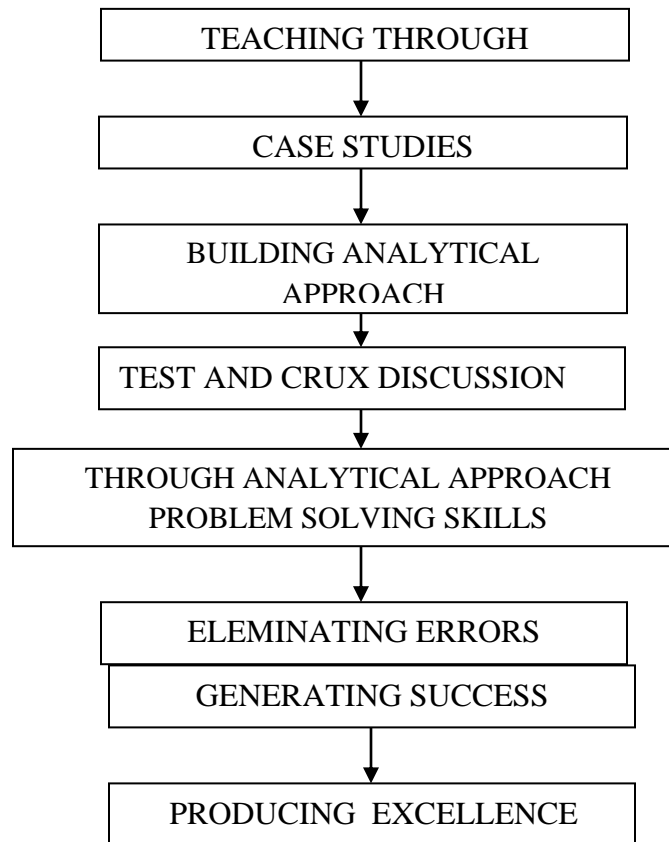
TEACHING THROUGH

CASE STUDIES

BUILDING ANALYTICAL APPROACH

TEST AND CRUX DISCUSSION

THROUGH ANALYTICAL APPROACH PROBLEM SOLVING SKILLS

ELEMINATING ERRORS

GENERATING SUCCESS

PRODUCING EXCELLENCE